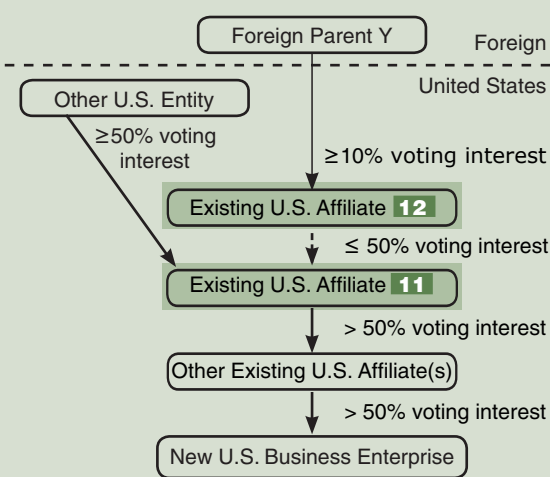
Foreign Parent Y

Foreign

United States

Other U.S. Entity

≥50% voting interest

≥10% voting interest

Existing U.S. Affiliate 12

≤ 50% voting interest

Existing U.S. Affiliate 11

> 50% voting interest

Other Existing U.S. Affiliate(s)

> 50% voting interest

New U.S. Business Enterprise